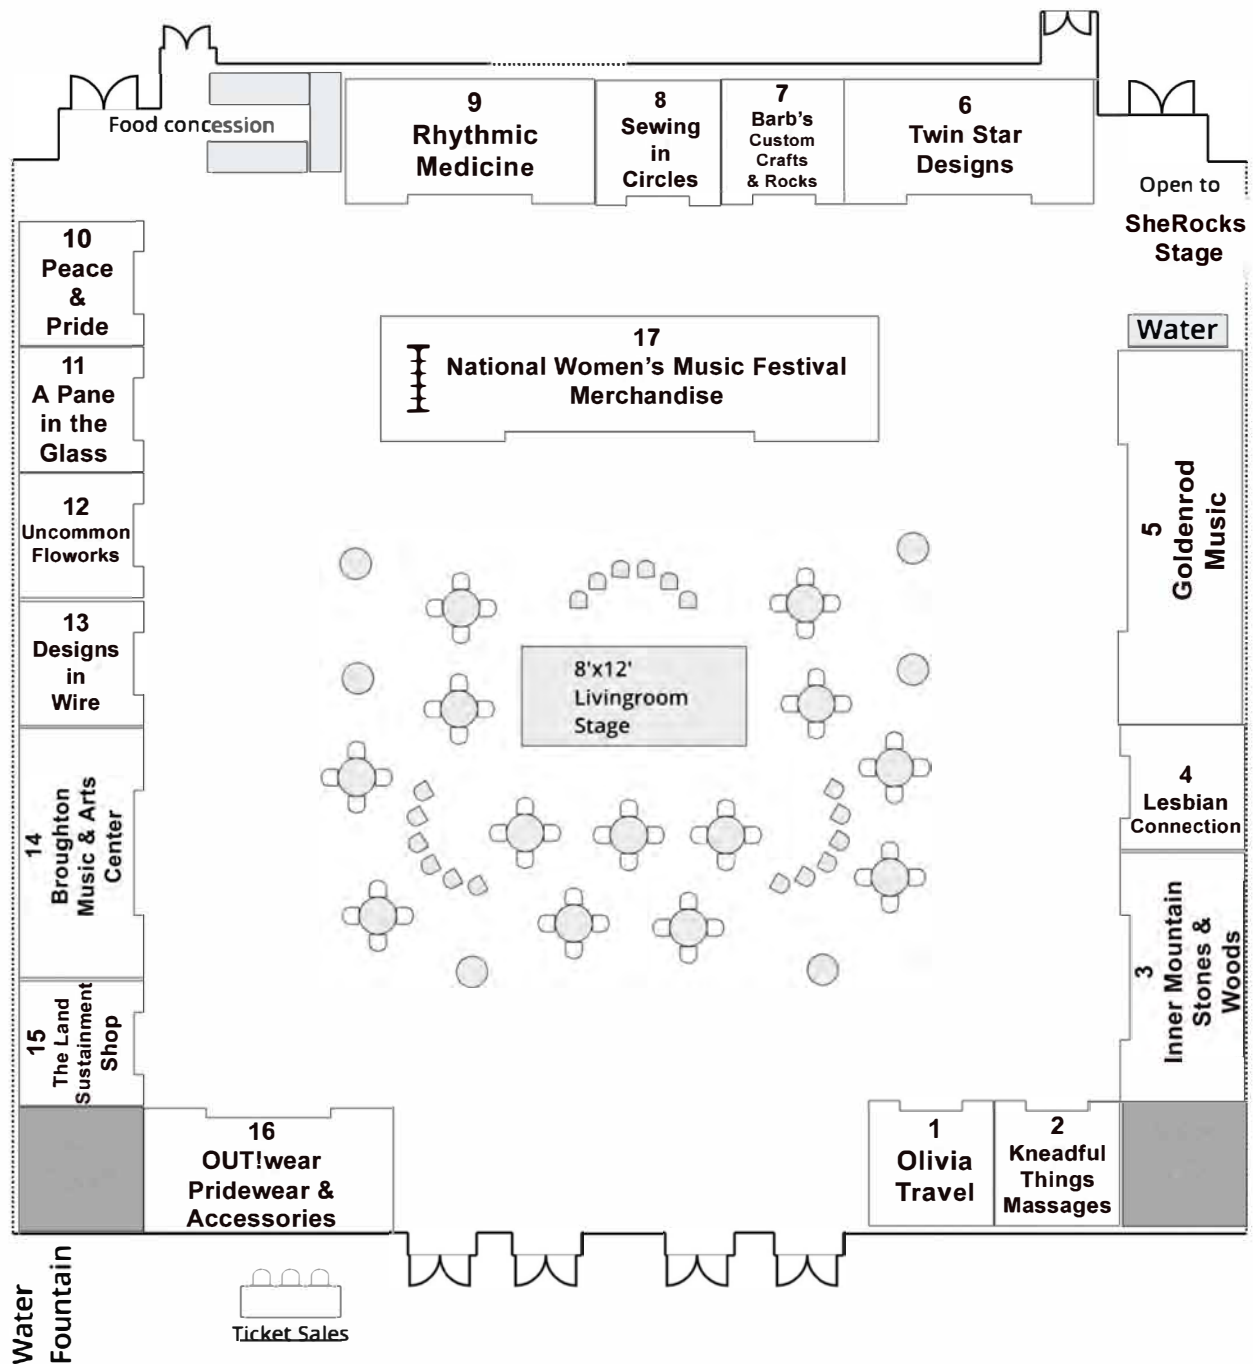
Food concession

9
Rhythmic Medicine

8
Sewing in Circles

7
Barb's Custom Crafts & Rocks

6
Twin Star Designs

Open to
SheRocks Stage

10
Peace & Pride

11
A Pane in the Glass

12
Uncommon Floworks

13
Designs in Wire

14
Broughton Music & Arts Center

15
The Land Sustainment Shop

17
National Women's Music Festival Merchandise

Water

5
Goldenrod Music

8'x12'
Livingroom Stage

4
Lesbian Connection

3
Inner Mountain Stones & Woods

16
OUT!wear Pridewear & Accessories

1
Olivia Travel

2
Kneadful Things Massages

Water Fountain

Ticket Sales